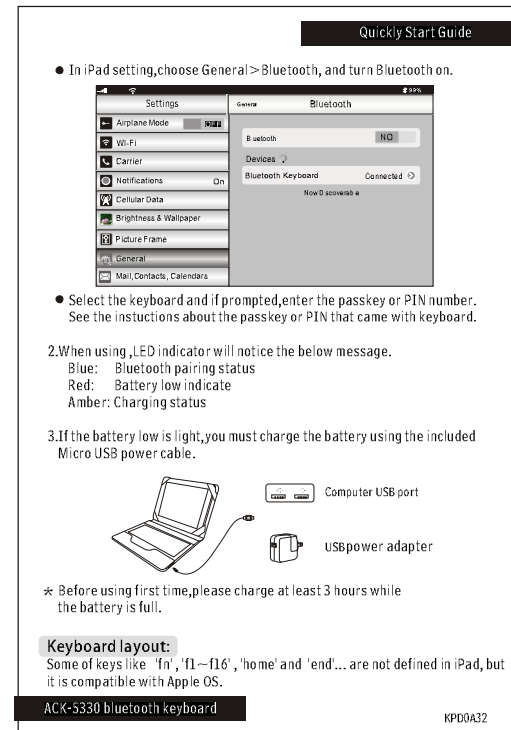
Quickly Start Guide

● In iPad setting,choose General > Bluetooth, and turn Bluetooth on.

99%

Settings

Airplane Mode OFF

Wi-Fi

Carrier

Notifications On

Cellular Data

Brightness & Wallpaper

Picture Frame

General

Mail,Contacts, Calendars

General Bluetooth

B uetooth NO

Devices

Bluetooth Keyboard Connected

Now D scoverab e

● Select the keyboard and if prompted,enter the passkey or PIN number. See the instuctions about the passkey or PIN that came with keyboard.

2.When using ,LED indicator will notice the below message.
Blue: Bluetooth pairing status
Red: Battery low indicate
Amber: Charging status

3.If the battery low is light,you must charge the battery using the included Micro USB power cable.

Computer USB port

USBpower adapter

* Before using first time,please charge at least 3 hours while the battery is full.

Keyboard layout:
Some of keys like 'fn' , 'f1~f16' , 'home' and 'end'... are not defined in iPad, but it is compatible with Apple OS.

ACK-5330 bluetooth keyboard

KPD0A32